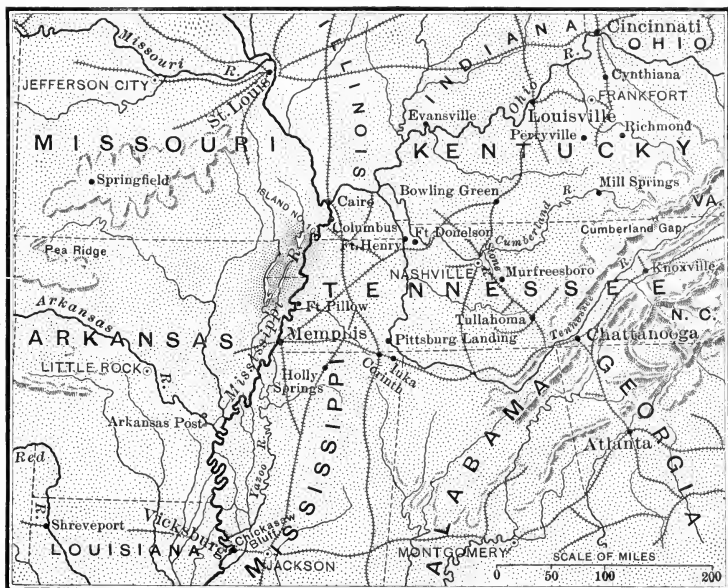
Missouri R.
JEFFERSON CITY
St. Louis
ILLINOIS
INDIANA
Cincinnati
OHIO
Cynthiana
FRANKFORT
Ohio R.
Louisville
Evansville
Perryville
Richmond
MISSOURI
KENTUCKY
Springfield
Bowling Green
Mill Springs
Caire
ISLAND NO. 10
Columbus
Ft. Henry
Ft. Donelson
Cumberland R.
VA.
Cumberland Gap
Pea Ridge
Stone R.
NASHVILLE
Murfreesboro
Knoxville
TENNESSEE
Ft. Pillow
Tullahoma
Arkansas R.
ARKANSAS
Memphis
Pittsburg Landing
Tennessee R.
N.C.
Chattanooga
LITTLE ROCK
Iuka
Corinth
Holly Springs
Mississippi R.
Arkansas Post
Yazoo R.
ALABAMA
GEORGIA
Atlanta
Red R.
MISSISSIPPI
Shreveport
Vicksburg
Chickasaw Bluff
LOUISIANA
JACKSON
MONTGOMERY
SCALE OF MILES
0
50
100
200